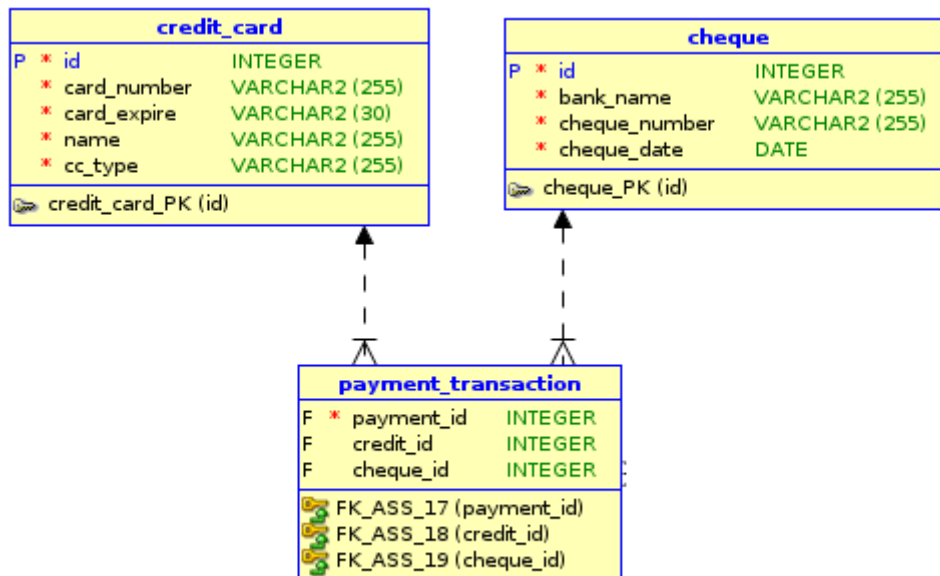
credit_card

| | | | |
|---|---|---|---|
| P | * | id | INTEGER |
| | * | card_number | VARCHAR2 (255) |
| | * | card_expire | VARCHAR2 (30) |
| | * | name | VARCHAR2 (255) |
| | * | cc_type | VARCHAR2 (255) |

credit_card_PK (id)

cheque

| | | | |
|---|---|---|---|
| P | * | id | INTEGER |
| | * | bank_name | VARCHAR2 (255) |
| | * | cheque_number | VARCHAR2 (255) |
| | * | cheque_date | DATE |

cheque_PK (id)

payment_transaction

| | | | |
|---|---|---|---|
| F | * | payment_id | INTEGER |
| F | | credit_id | INTEGER |
| F | | cheque_id | INTEGER |

FK_ASS_17 (payment_id)
FK_ASS_18 (credit_id)
FK_ASS_19 (cheque_id)